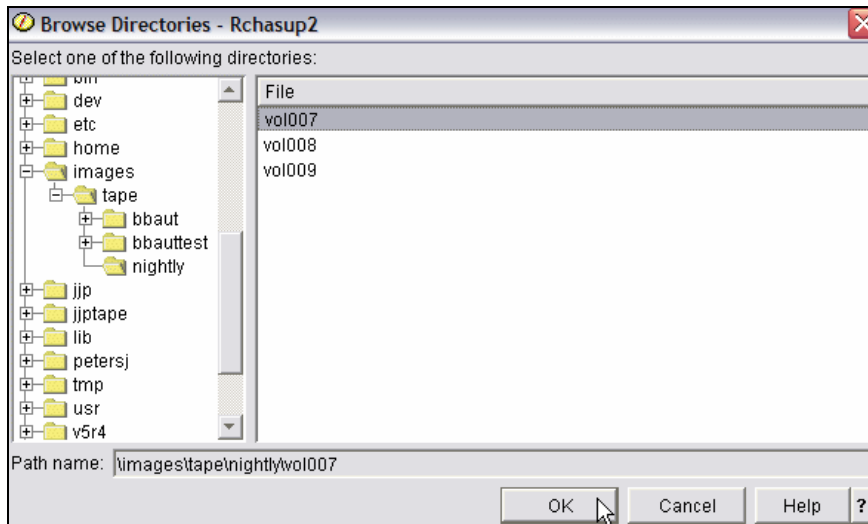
Browse Directories - Rchasup2

Select one of the following directories:

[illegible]
dev
etc
home
images
tape
bbaut
bbauttest
nightly
jjp
jjptape
lib
petersj
tmp
usr
v5r4

File
vol007
vol008
vol009

Path name: \images\tape\nightly\vol007

OK
Cancel
Help
?